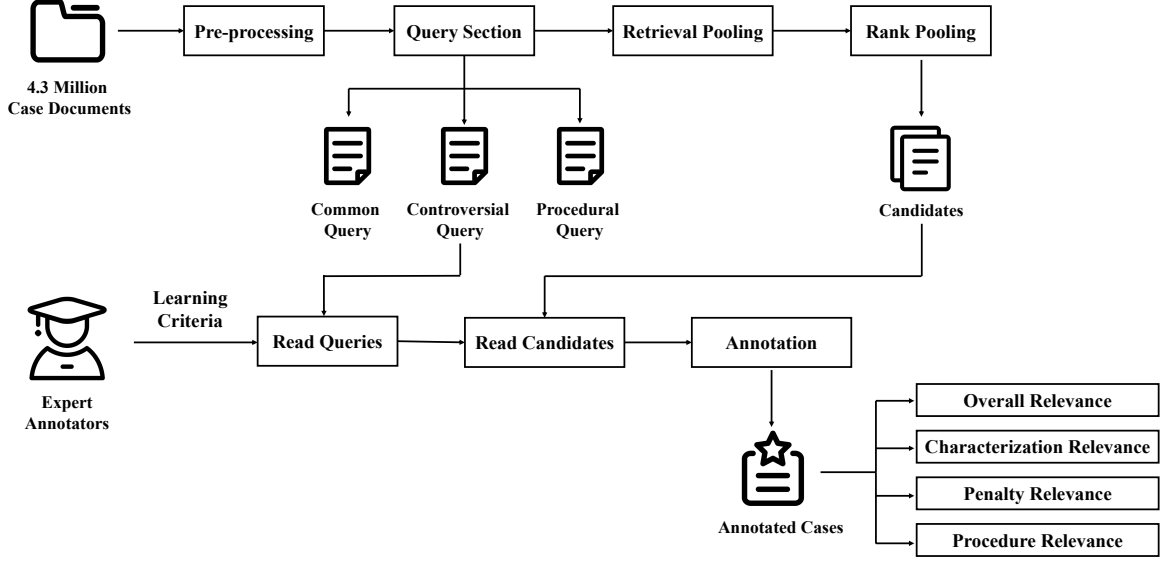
4.3 Million Case Documents

Pre-processing

Query Section

Retrieval Pooling

Rank Pooling

Common Query

Controversial Query

Procedural Query

Candidates

Expert Annotators

Learning Criteria

Read Queries

Read Candidates

Annotation

Annotated Cases

Overall Relevance

Characterization Relevance

Penalty Relevance

Procedure Relevance